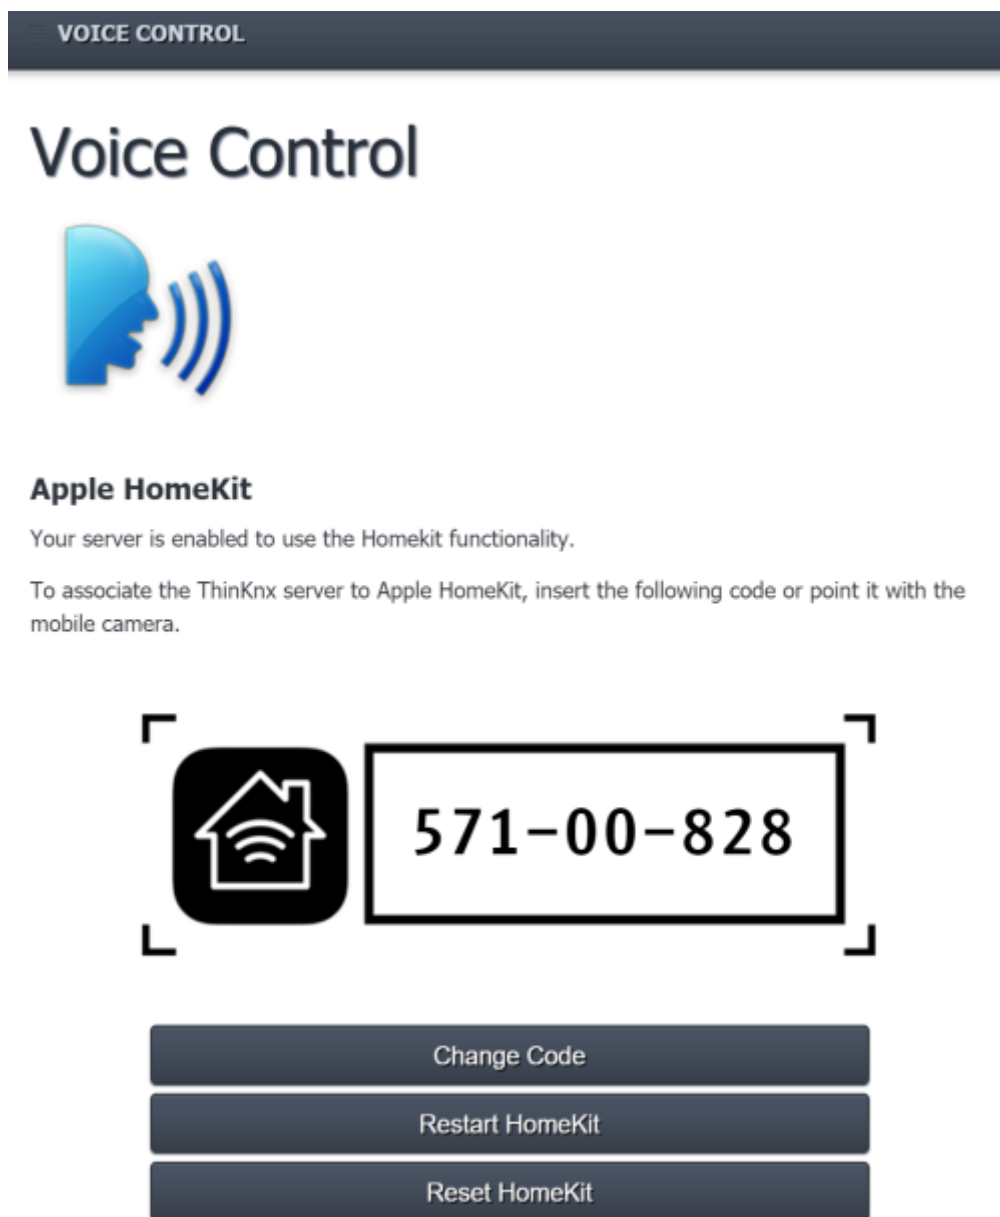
VOICE CONTROL

Voice Control

Apple HomeKit

Your server is enabled to use the Homekit functionality.

To associate the ThinKnx server to Apple HomeKit, insert the following code or point it with the mobile camera.

571-00-828

Change Code

Restart HomeKit

Reset HomeKit